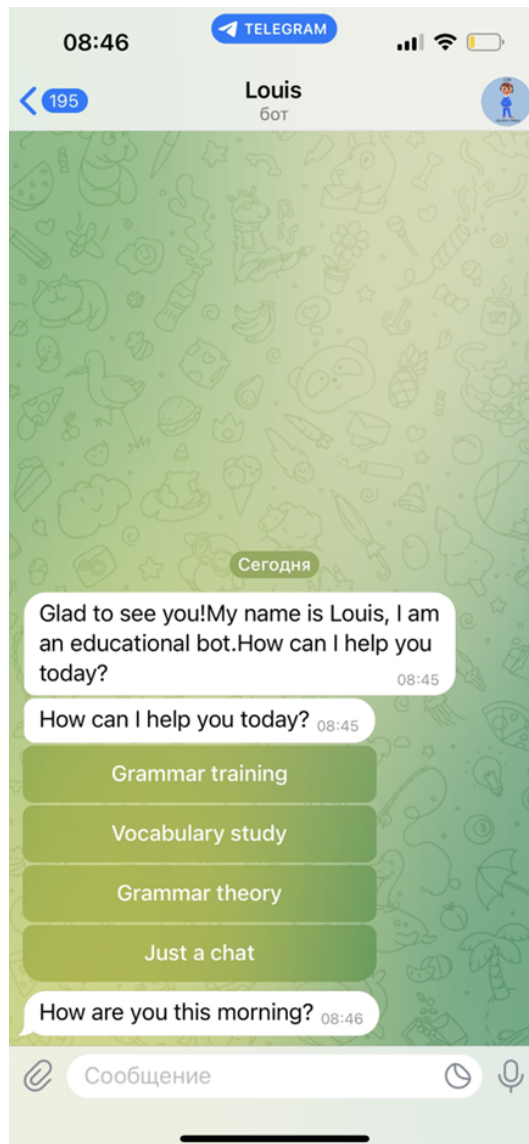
08:46

TELEGRAM

195

Louis
бот

Сегодня

Glad to see you!My name is Louis, I am an educational bot.How can I help you today? 08:45

How can I help you today? 08:45

Grammar training

Vocabulary study

Grammar theory

Just a chat

How are you this morning? 08:46

Сообщение